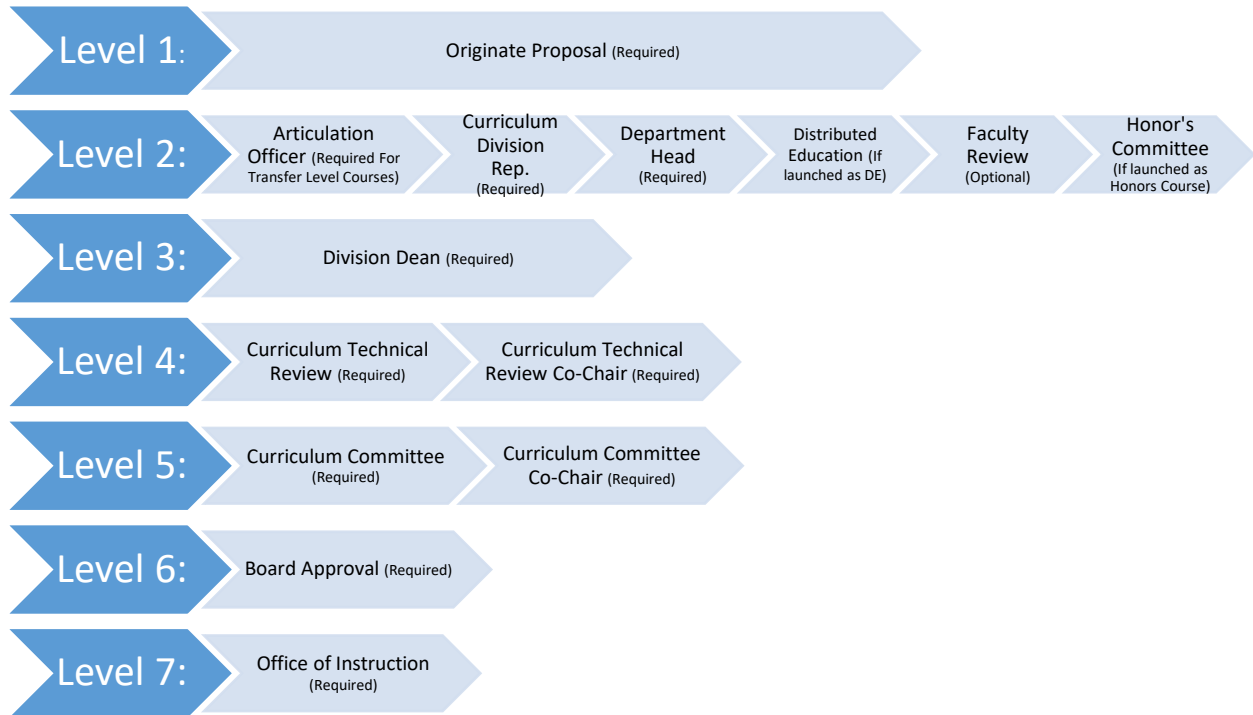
Level 1:

Originate Proposal (Required)

Level 2:

Articulation Officer (Required For Transfer Level Courses)

Curriculum Division Rep. (Required)

Department Head (Required)

Distributed Education (If launched as DE)

Faculty Review (Optional)

Honor's Committee (If launched as Honors Course)

Level 3:

Division Dean (Required)

Level 4:

Curriculum Technical Review (Required)

Curriculum Technical Review Co-Chair (Required)

Level 5:

Curriculum Committee (Required)

Curriculum Committee Co-Chair (Required)

Level 6:

Board Approval (Required)

Level 7:

Office of Instruction (Required)